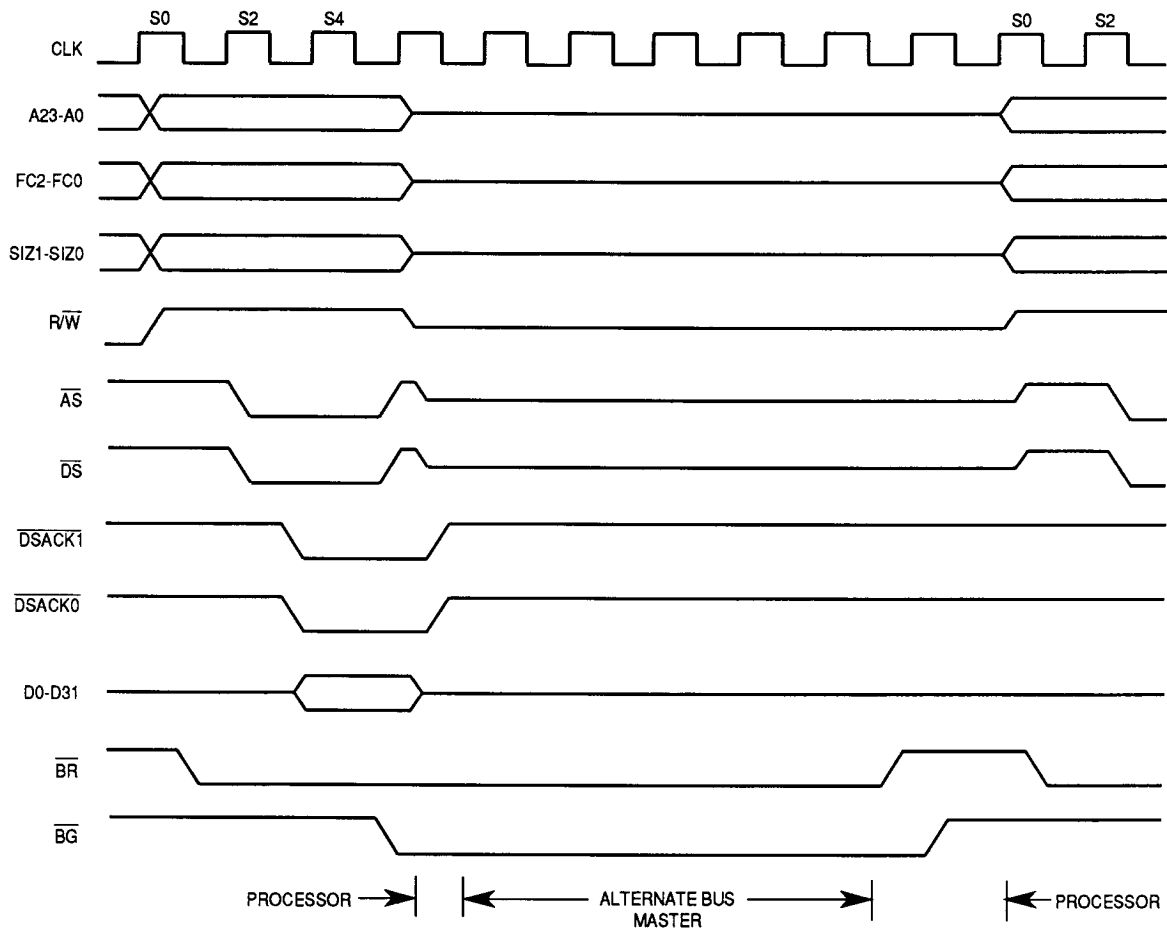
S0 S2 S4 S0 S2

CLK

A23-A0

FC2-FC0

SIZ1-SIZ0

R/$\overline{W}$

$\overline{AS}$

$\overline{DS}$

$\overline{DSACK1}$

$\overline{DSACK0}$

D0-D31

$\overline{BR}$

$\overline{BG}$

PROCESSOR

ALTERNATE BUS MASTER

PROCESSOR